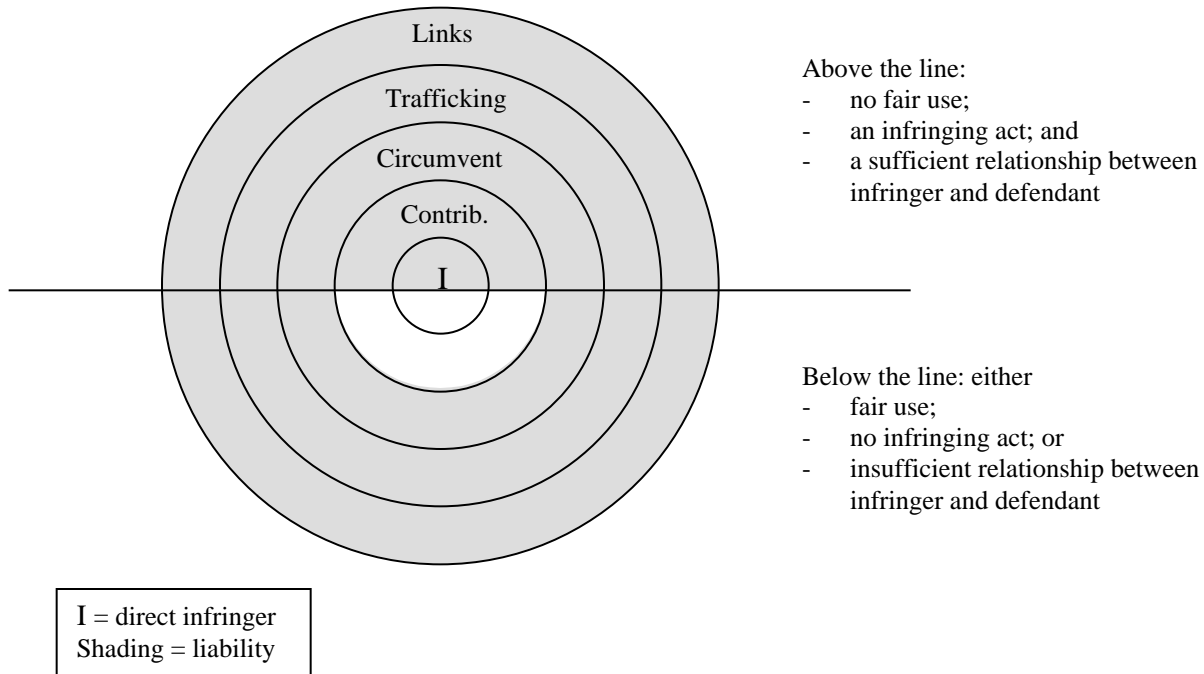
Links

Trafficking

Circumvent

Contrib.

I

Above the line:
- no fair use;
- an infringing act; and
- a sufficient relationship between infringer and defendant

Below the line: either
- fair use;
- no infringing act; or
- insufficient relationship between infringer and defendant

I = direct infringer
Shading = liability